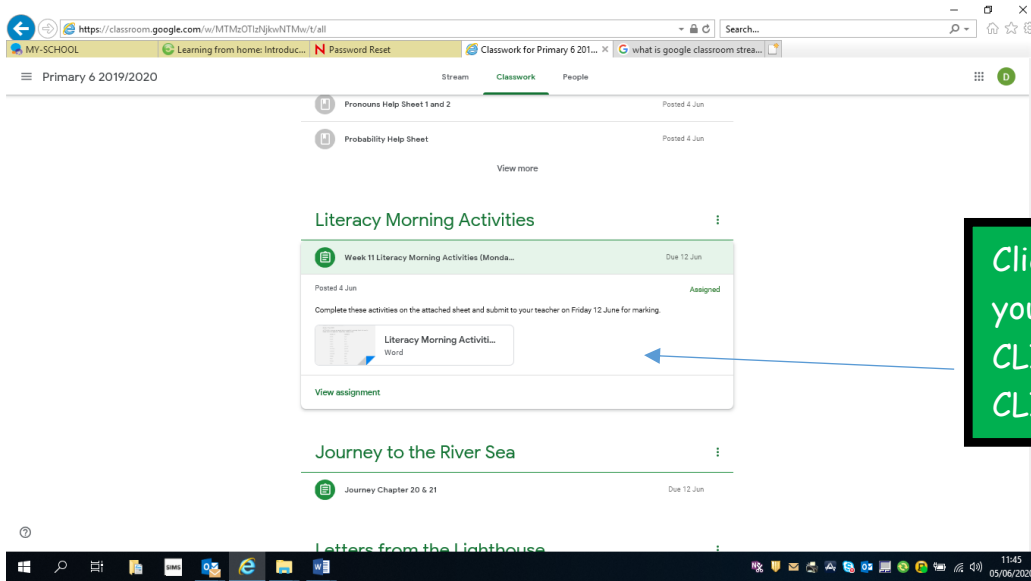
https://classroom.google.com/w/MTMzOTIzNjkwNTMw/t/all
Search...
MY-SCHOOL
Learning from home: Introduc...
Password Reset
Classwork for Primary 6 201...
what is google classroom strea...

Primary 6 2019/2020
Stream
Classwork
People
D

Pronouns Help Sheet 1 and 2
Posted 4 Jun

Probability Help Sheet
Posted 4 Jun

View more

Literacy Morning Activities

Week 11 Literacy Morning Activities (Monda...
Due 12 Jun

Posted 4 Jun
Assigned

Complete these activities on the attached sheet and submit to your teacher on Friday 12 June for marking.

Literacy Morning Activiti...
Word

View assignment

Journey to the River Sea

Journey Chapter 20 & 21
Due 12 Jun

Letters from the Lighthouse

Cli
you
CL
CL

11:45
05/06/2020